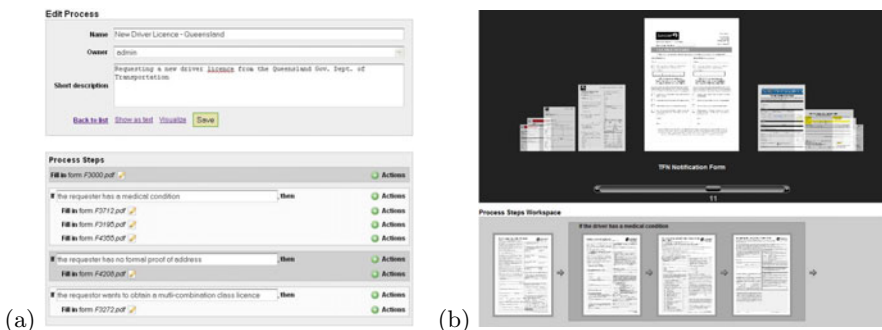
Edit Process

Name New Driver Licence - Queensland

Owner admin

Short description Requesting a new driver licence from the Queensland Gov. Dept. of Transportation

Back to list Show as text Visualize Save

Process Steps

Fill in form F3000.pdf Actions

If the requester has a medical condition , then Actions

Fill in form F3712.pdf Actions

Fill in form F3195.pdf Actions

Fill in form F4355.pdf Actions

If the requester has no formal proof of address , then Actions

Fill in form F4208.pdf Actions

If the requestor wants to obtain a multi-combination class licence , then Actions

Fill in form F3272.pdf Actions

(a)

TFN Notification Form

11

Process Steps Workspace

If the driver has a medical condition

(b)